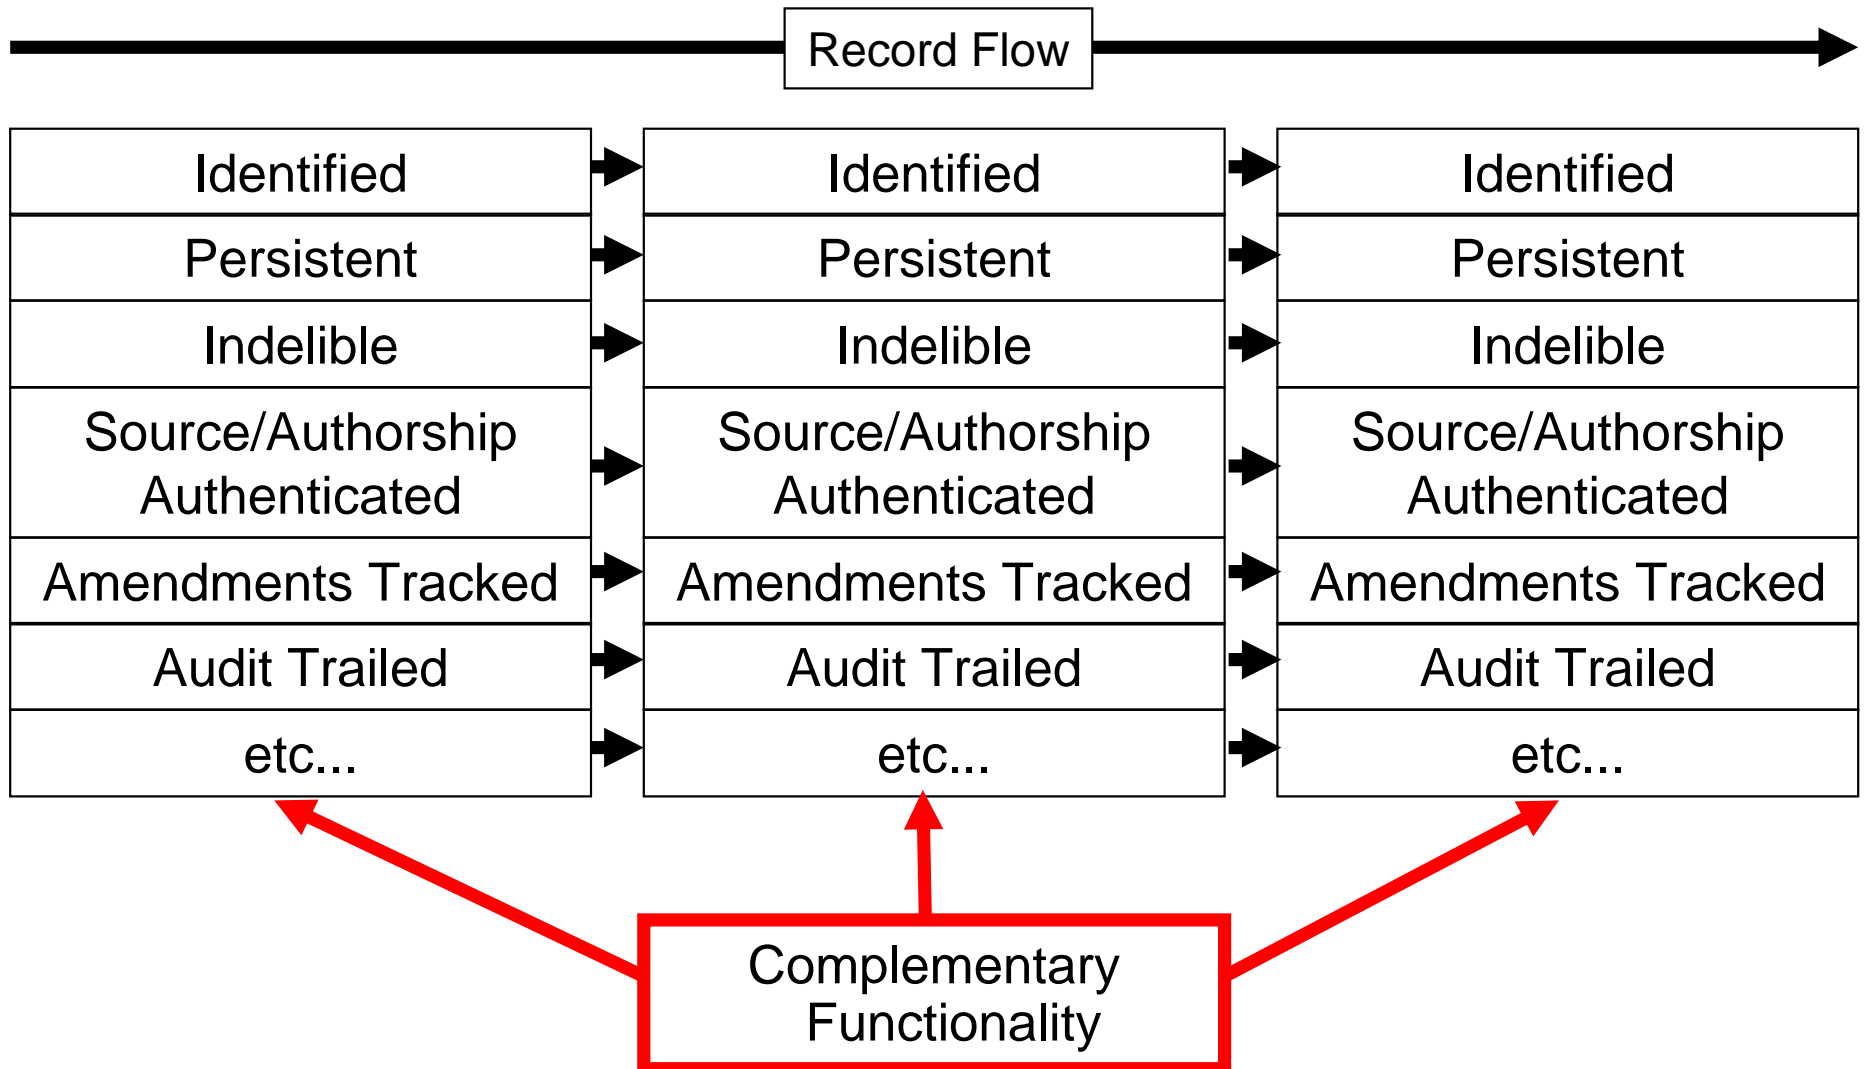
Record Flow

Identified
Persistent
Indelible
Source/Authorship Authenticated
Amendments Tracked
Audit Trailed
etc...

Identified
Persistent
Indelible
Source/Authorship Authenticated
Amendments Tracked
Audit Trailed
etc...

Identified
Persistent
Indelible
Source/Authorship Authenticated
Amendments Tracked
Audit Trailed
etc...

Complementary Functionality